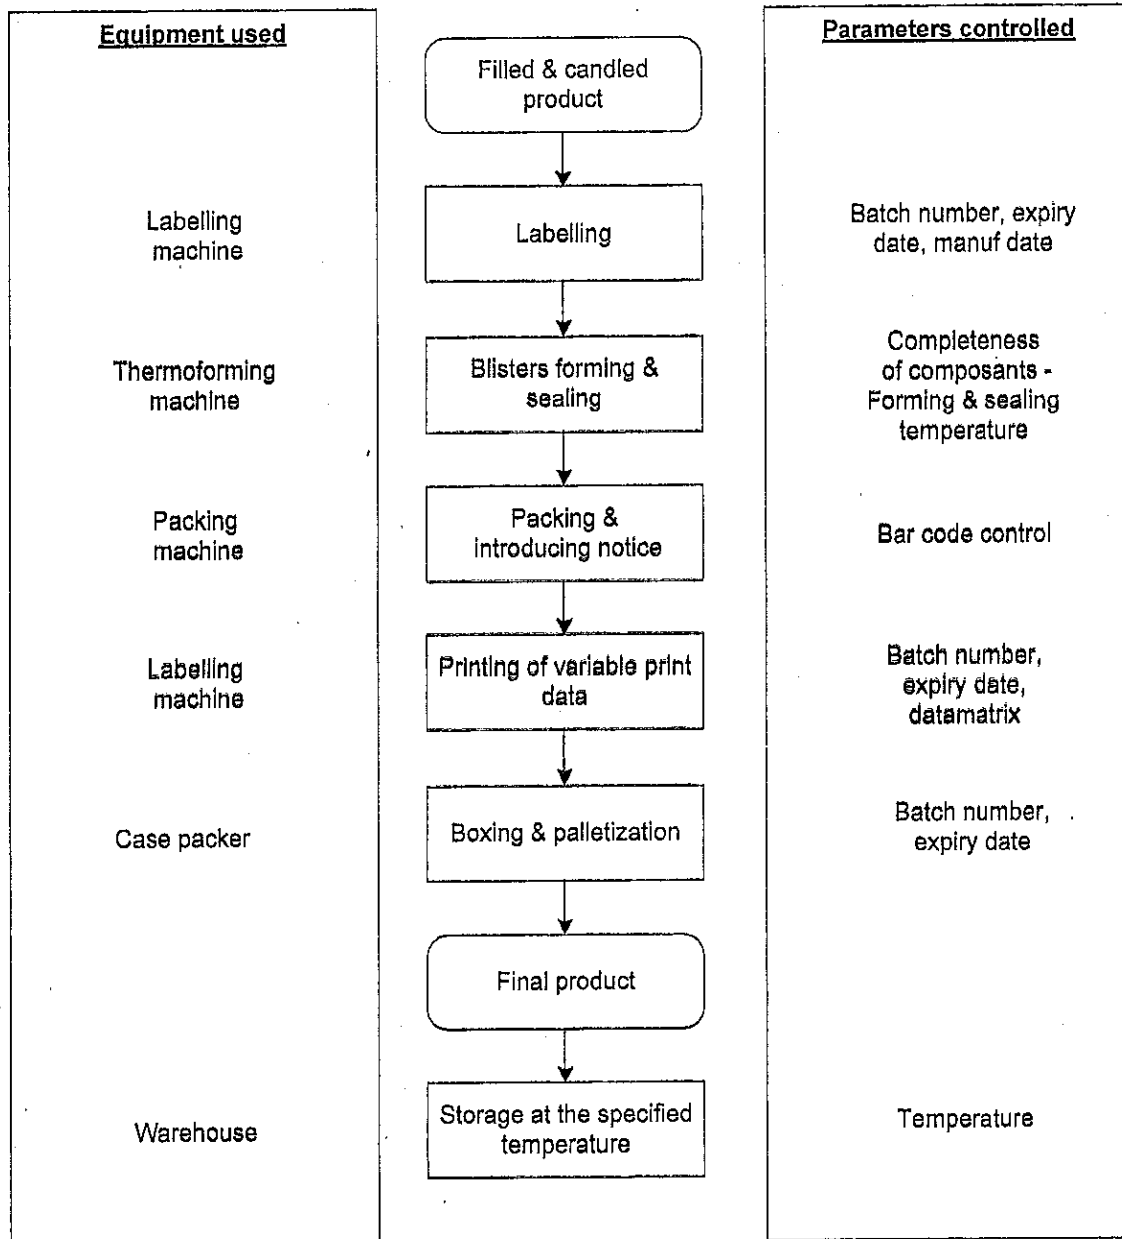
Equipment used

Labelling machine

Thermoforming machine

Packing machine

Labelling machine

Case packer

Warehouse

Filled & candled product

Labelling

Blisters forming & sealing

Packing & introducing notice

Printing of variable print data

Boxing & palletization

Final product

Storage at the specified temperature

Parameters controlled

Batch number, expiry date, manuf date

Completeness of composants - Forming & sealing temperature

Bar code control

Batch number, expiry date, datamatrix

Batch number, expiry date

Temperature